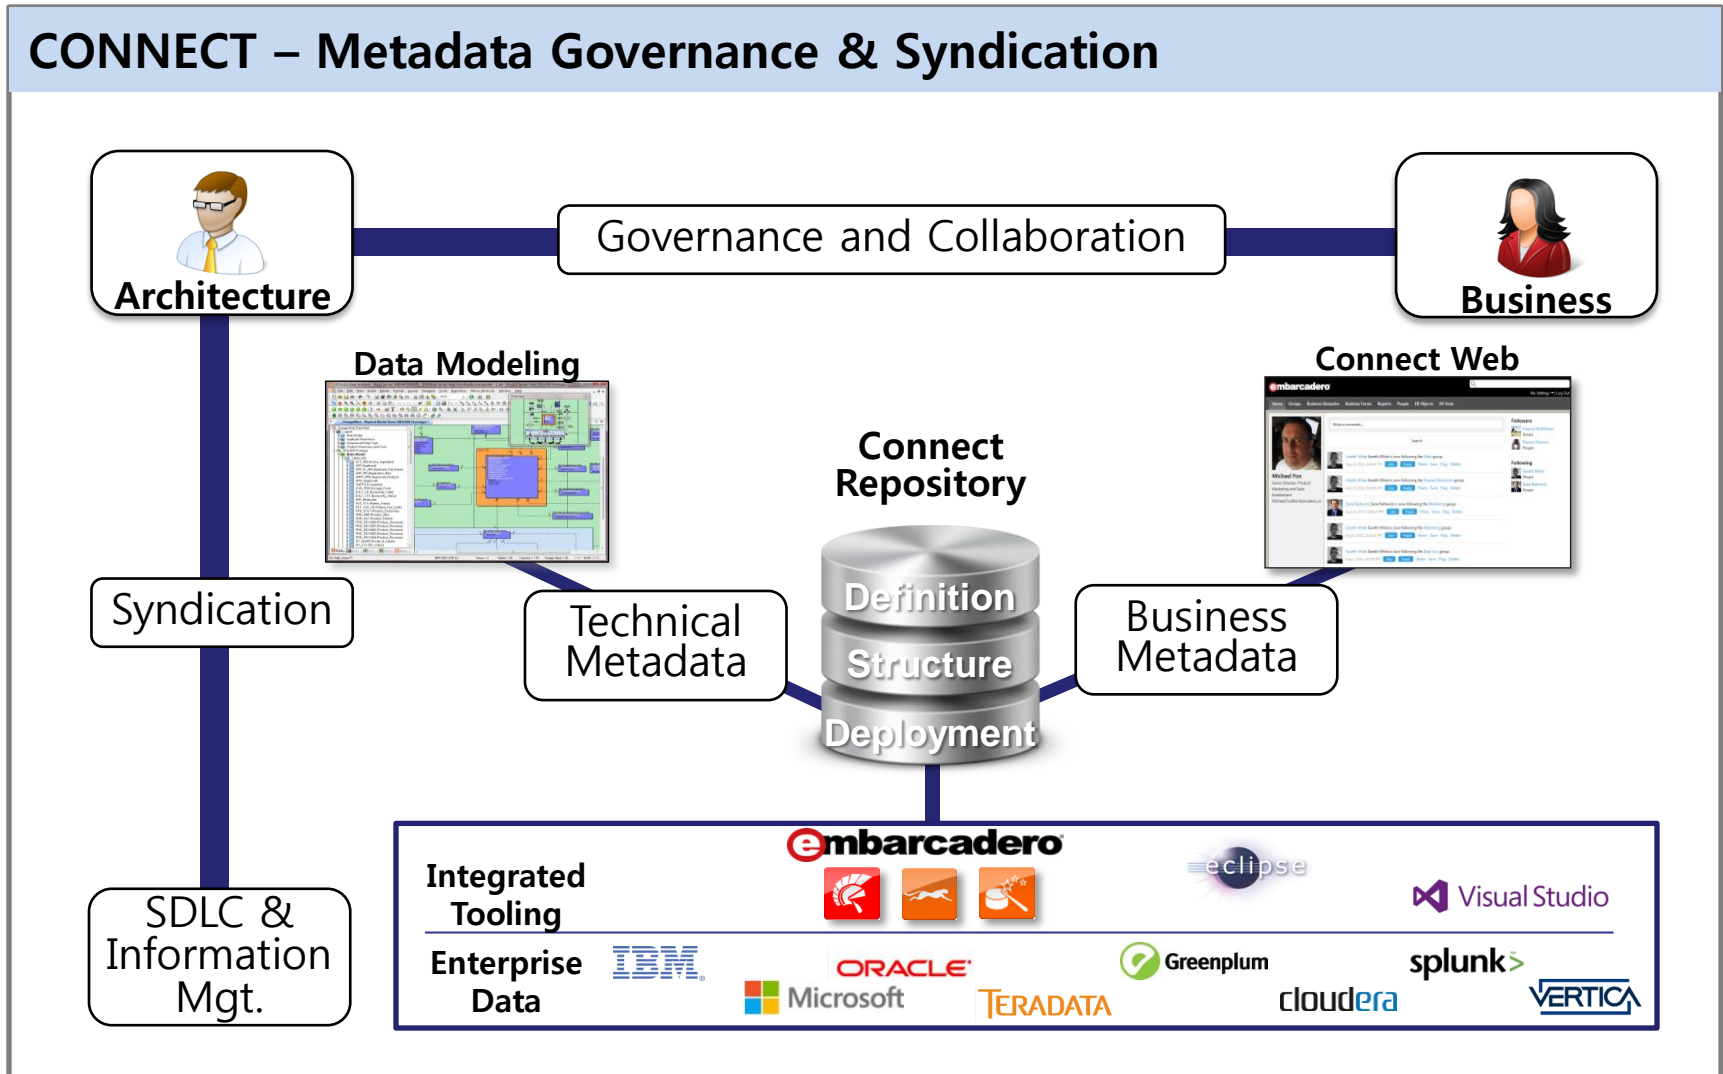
CONNECT – Metadata Governance & Syndication

Architecture

Governance and Collaboration

Business

Data Modeling

Connect Web

Connect Repository

Definition

Structure

Deployment

Syndication

Technical Metadata

Business Metadata

SDLC & Information Mgt.

embarcadero

eclipse

Integrated Tooling

Visual Studio

Enterprise Data

IBM

ORACLE

Greenplum

splunk>

Microsoft

TERADATA

cloudera

VERTICA